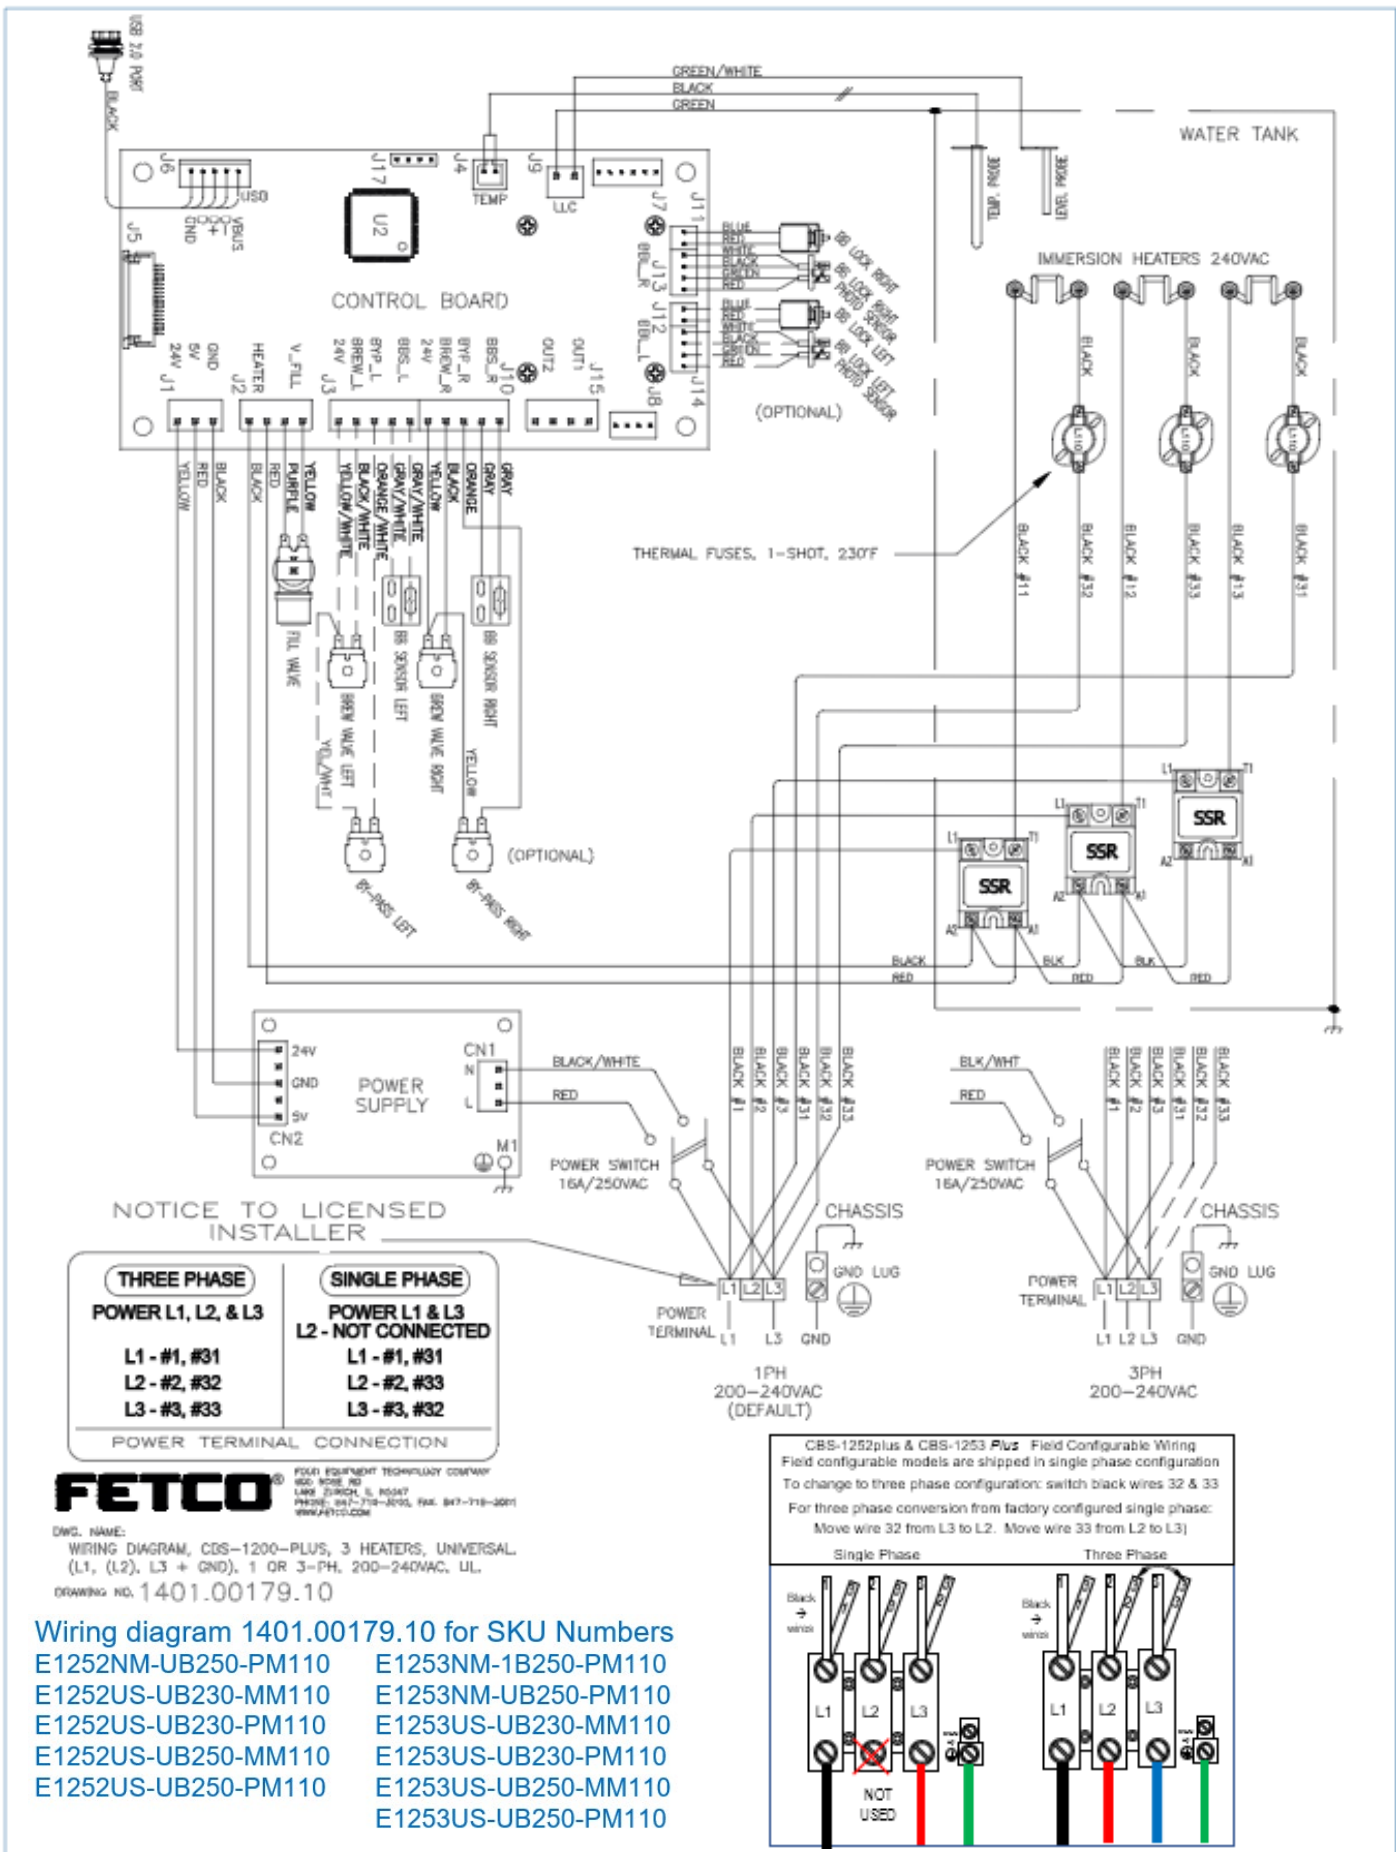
USB 2.0 PORT
BLACK
GREEN/WHITE
BLACK
GREEN
WATER TANK
J6
USB
GND
+
VBUS
J5
J17
U2
J4
TEMP
J9
LLC
J7
J11
UPPER PROBE
LEVEL PROBE
IMMERSION HEATERS 240VAC
BLUE
RED
WHITE
BLACK
GREEN
RED
BB LOCK RIGHT
BB PHOTO SENSOR RIGHT
BB LOCK LEFT
BB PHOTO SENSOR LEFT
BBL_R
J13
J12
BBL_L
J14
J8
(OPTIONAL)
CONTROL BOARD
24V
5V
GND
J1
HEATER
J2
V_FILL
24V
BYP_L
BREW_L
J3
BBS_L
24V
BREW_R
BYP_R
BBS_R
J10
OUT2
OUT1
J15
BLACK
BLACK
BLACK
YELLOW
RED
BLACK
BLACK
RED
PURPLE
YELLOW
YELLOW/WHITE
BLACK/WHITE
ORANGE/WHITE
GRAY/WHITE
GRAY/WHITE
YELLOW
BLACK
ORANGE
GRAY
GRAY
THERMAL FUSES, 1-SHOT, 230°F
BLACK #11
BLACK #32
BLACK #12
BLACK #33
BLACK #13
BLACK #31
FILL VALVE
BREW VALVE LEFT
YEL/WHT
BB SENSOR LEFT
BREW VALVE RIGHT
YELLOW
BB SENSOR RIGHT
(OPTIONAL)
BY-PASS LEFT
BY-PASS RIGHT
SSR
SSR
SSR
L1
T1
A2
A1
BLACK
RED
BLK
RED
BLK
RED
24V
GND
5V
CN2
POWER SUPPLY
CN1
N
L
M1
BLACK/WHITE
RED
POWER SWITCH
16A/250VAC
BLACK #1
BLACK #2
BLACK #3
BLACK #31
BLACK #32
BLACK #33
CHASSIS
GND LUG
POWER TERMINAL
L1 L2 L3
L1
L3
GND
1PH
200–240VAC
(DEFAULT)
BLK/WHT
RED
POWER SWITCH
16A/250VAC
BLACK #1
BLACK #2
BLACK #3
BLACK #31
BLACK #32
BLACK #33
CHASSIS
GND LUG
POWER TERMINAL
L1 L2 L3
L1 L2 L3
GND
3PH
200–240VAC
NOTICE TO LICENSED INSTALLER

| THREE PHASE | SINGLE PHASE |
|---|---|
| POWER L1, L2, & L3 | POWER L1 & L3<br>L2 - NOT CONNECTED |
| L1 - #1, #31<br>L2 - #2, #32<br>L3 - #3, #33 | L1 - #1, #31<br>L2 - #2, #33<br>L3 - #3, #32 |

POWER TERMINAL CONNECTION
FETCO®
FOOD EQUIPMENT TECHNOLOGY COMPANY
600 ROSE RD
LAKE ZURICH, IL 60047
PHONE: 847-719-3000, FAX: 847-719-3001
WWW.FETCO.COM
DWG. NAME:
WIRING DIAGRAM, CBS-1200-PLUS, 3 HEATERS, UNIVERSAL, (L1, (L2), L3 + GND), 1 OR 3-PH, 200-240VAC, UL.
DRAWING NO. 1401.00179.10
CBS-1252plus & CBS-1253 Plus Field Configurable Wiring
Field configurable models are shipped in single phase configuration
To change to three phase configuration: switch black wires 32 & 33
For three phase conversion from factory configured single phase:
Move wire 32 from L3 to L2. Move wire 33 from L2 to L3)
Single Phase
Three Phase
Black wires
L1 L2 L3
NOT USED
Black wires
L1 L2 L3
Wiring diagram 1401.00179.10 for SKU Numbers
E1252NM-UB250-PM110
E1252US-UB230-MM110
E1252US-UB230-PM110
E1252US-UB250-MM110
E1252US-UB250-PM110
E1253NM-1B250-PM110
E1253NM-UB250-PM110
E1253US-UB230-MM110
E1253US-UB230-PM110
E1253US-UB250-MM110
E1253US-UB250-PM110